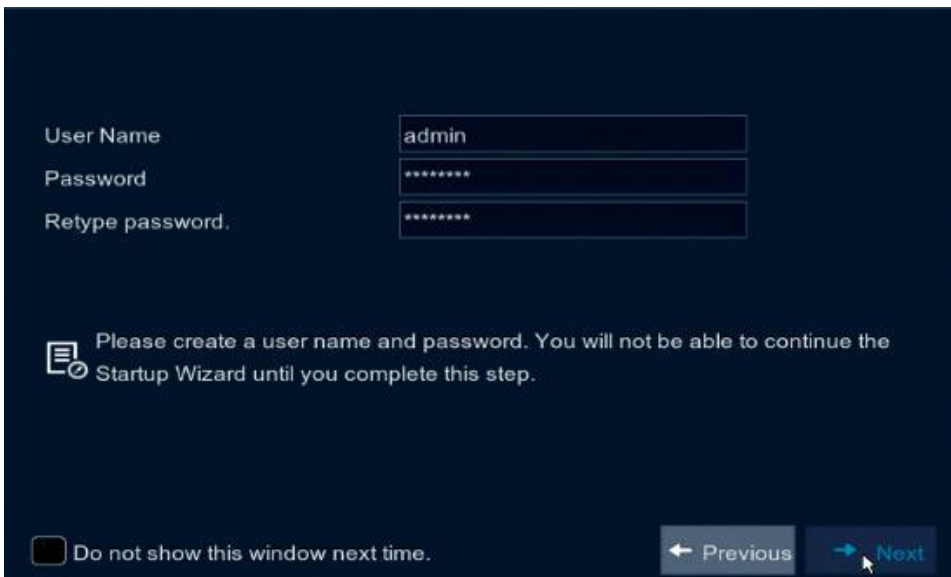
User Name
admin
Password
********
Retype password.
********

Please create a user name and password. You will not be able to continue the Startup Wizard until you complete this step.

Do not show this window next time.

Previous

Next